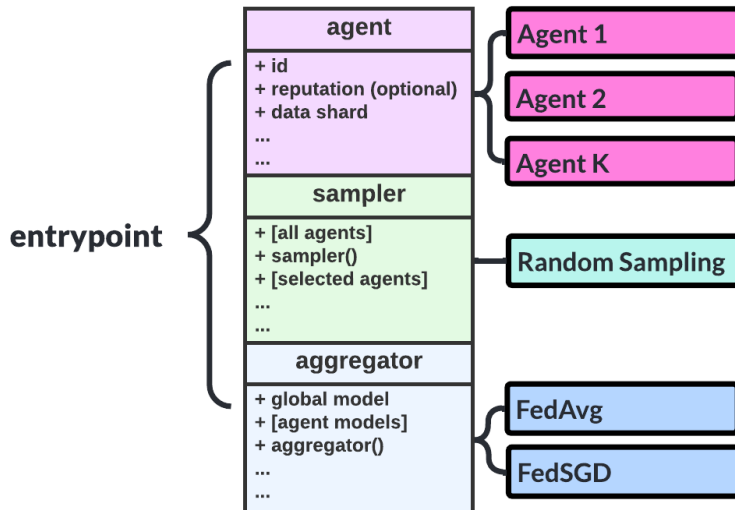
entrypoint

agent

+ id
+ reputation (optional)
+ data shard
...
...

sampler

+ [all agents]
+ sampler()
+ [selected agents]
...
...

aggregator

+ global model
+ [agent models]
+ aggregator()
...
...

Agent 1

Agent 2

Agent K

Random Sampling

FedAvg

FedSGD